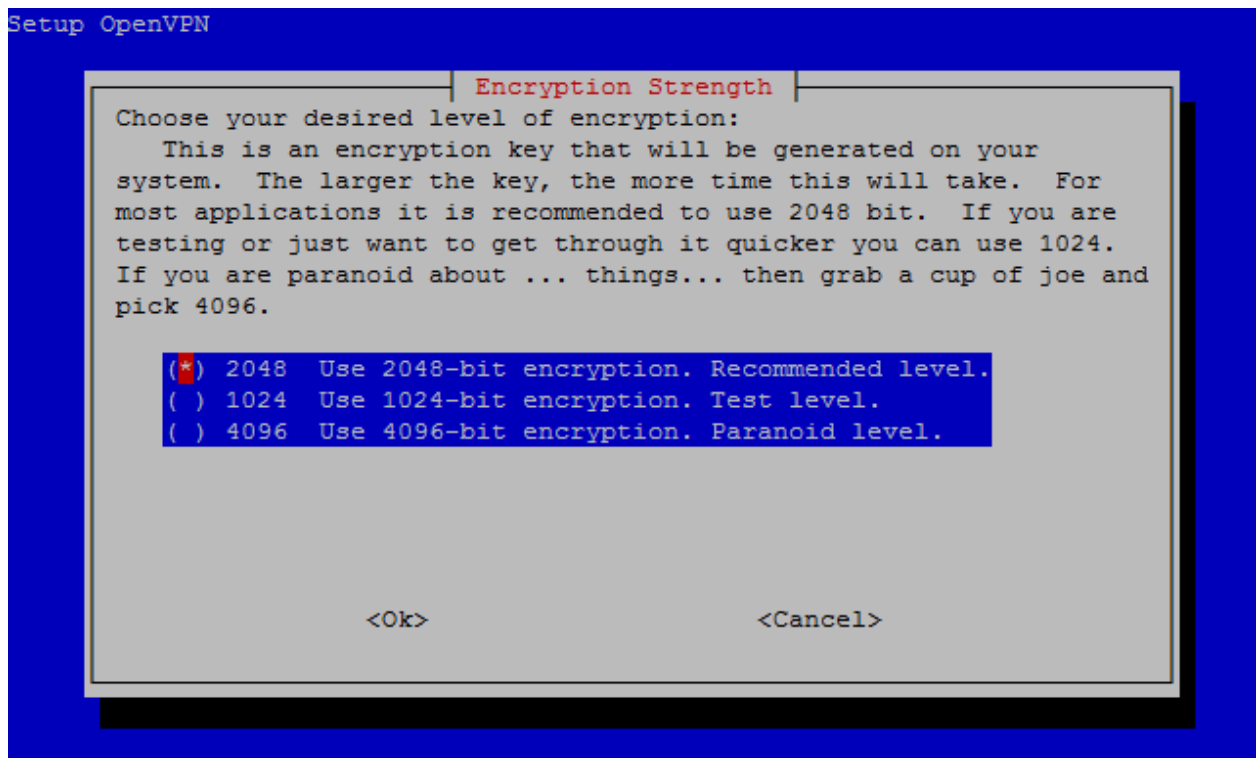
Setup OpenVPN

Encryption Strength

Choose your desired level of encryption:
This is an encryption key that will be generated on your system. The larger the key, the more time this will take. For most applications it is recommended to use 2048 bit. If you are testing or just want to get through it quicker you can use 1024. If you are paranoid about ... things... then grab a cup of joe and pick 4096.

(*) 2048 Use 2048-bit encryption. Recommended level.
( ) 1024 Use 1024-bit encryption. Test level.
( ) 4096 Use 4096-bit encryption. Paranoid level.

<Ok> <Cancel>